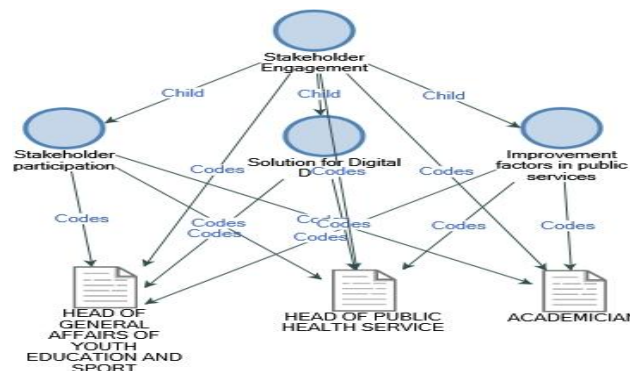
Stakeholder Engagement

Child

Child

Child

Stakeholder participation

Solution for Digital D

Improvement factors in public services

Codes

Codes

Codes

Codes

Codes

Codes

Codes

Codes

Codes

Codes

Codes

Codes

HEAD OF GENERAL AFFAIRS OF YOUTH EDUCATION AND SPORT

HEAD OF PUBLIC HEALTH SERVICE

ACADEMICIAN